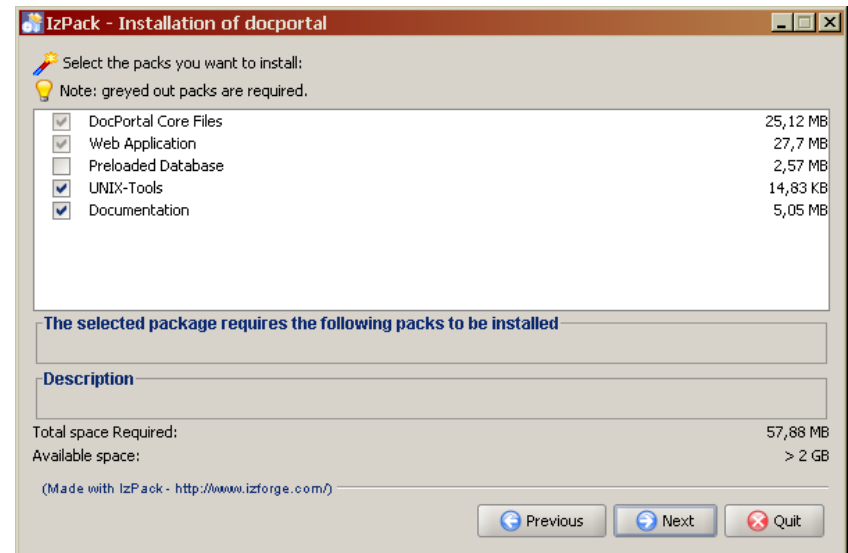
IzPack - Installation of docportal

Select the packs you want to install:

Note: greyed out packs are required.

| | | |
|---|---|---|
| ☑ | DocPortal Core Files | 25,12 MB |
| ☑ | Web Application | 27,7 MB |
| ☐ | Preloaded Database | 2,57 MB |
| ☑ | UNIX-Tools | 14,83 KB |
| ☑ | Documentation | 5,05 MB |

The selected package requires the following packs to be installed

Description

Total space Required: 57,88 MB

Available space: > 2 GB

(Made with IzPack - http://www.izforge.com/)

Previous Next Quit